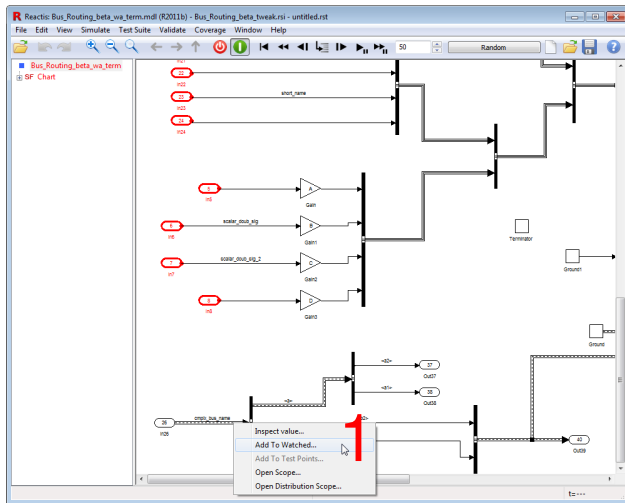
Reactis: Bus_Routing_beta_wa_term.mdl (R2011b) - Bus_Routing_beta_tweak.rsi - untitled.rst

File Edit View Simulate Test Suite Validate Coverage Window Help

50

Random

Bus_Routing_beta_wa_term
SF Chart

22
In22
23
In23
short_name
24
In24

5
In5
A
Gain
6
In6
scalar_doub_sig
B
Gain1
7
In7
scalar_doub_sig_2
C
Gain2
8
In8
D
Gain3

Terminator
Ground1
Ground

<a2>
37
Out37
<a1>
38
Out38
<b>
26
In26
cmplx_bus_name
1
40
Out39

Inspect value...
Add To Watched...
Add To Test Points...
Open Scope...
Open Distribution Scope...

t=---